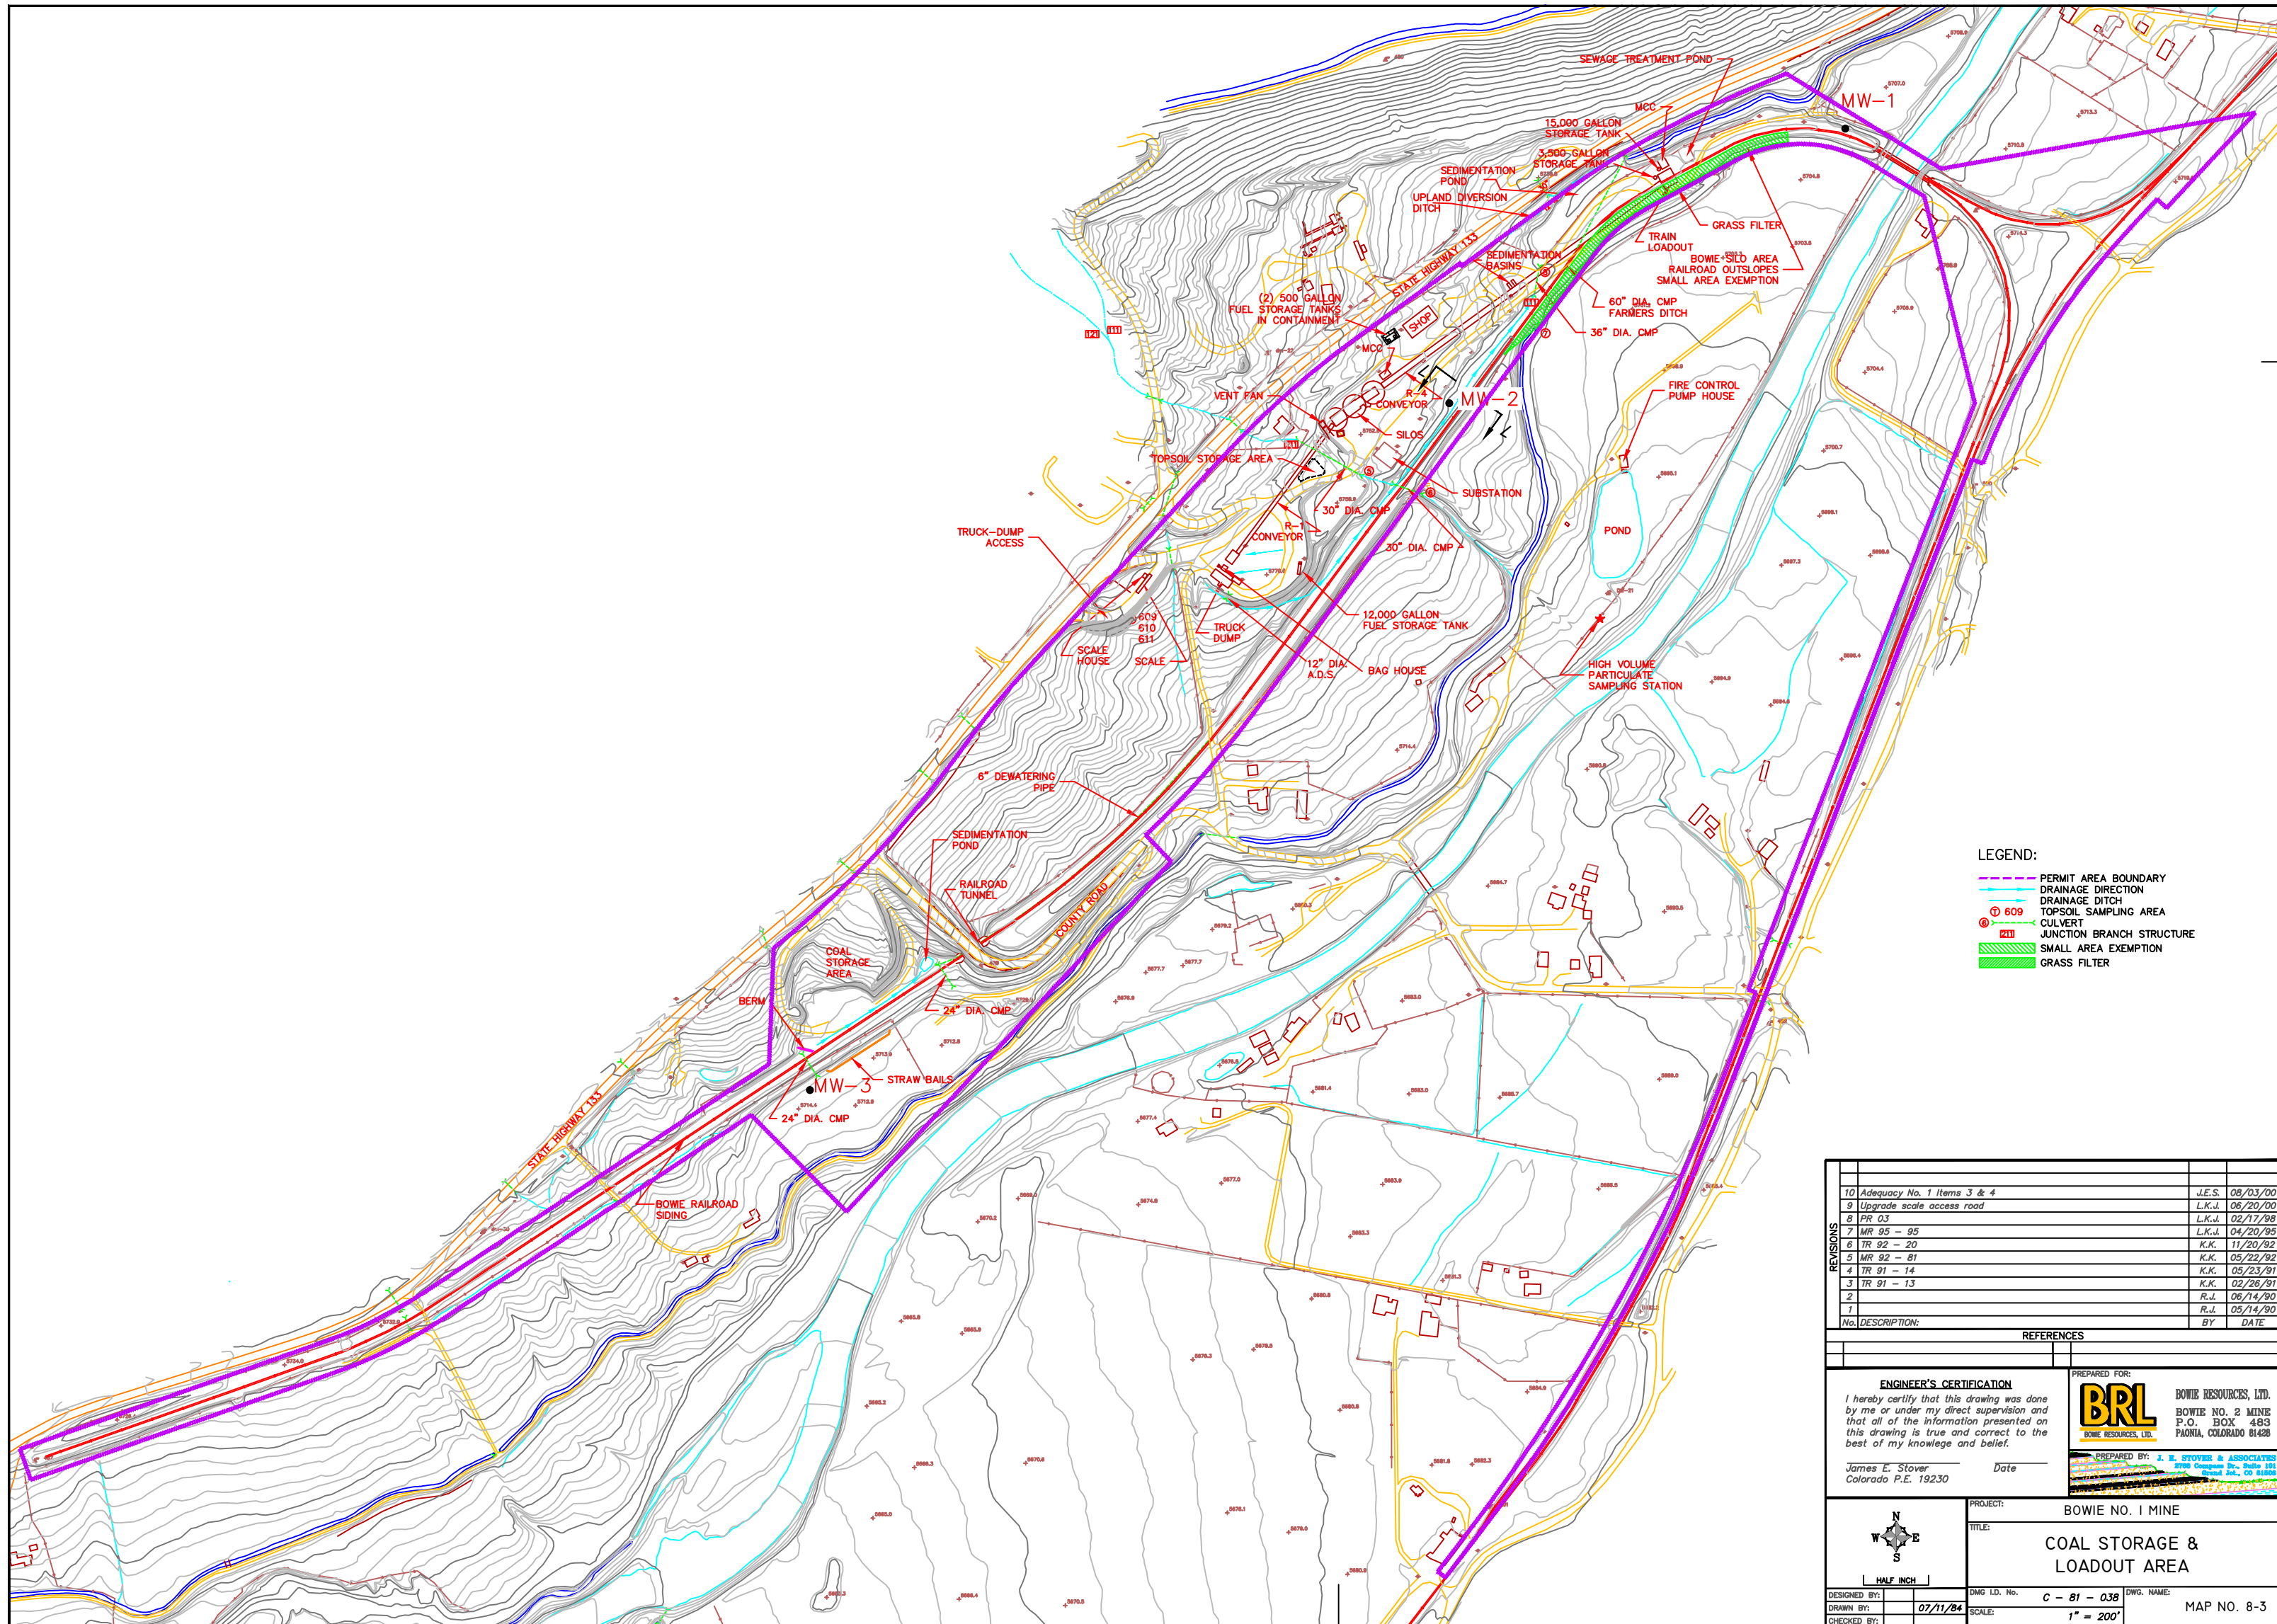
SEWAGE TREATMENT POND
MCC
MW-1
15,000 GALLON STORAGE TANK
3,500 GALLON STORAGE TANK
SEDIMENTATION POND
UPLAND DIVERSION DITCH
GRASS FILTER
TRAIN LOADOUT
BOWIE SILO AREA RAILROAD OUTSLOPES SMALL AREA EXEMPTION
SEDIMENTATION BASINS
STATE HIGHWAY 133
(2) 500 GALLON FUEL STORAGE TANKS IN CONTAINMENT
SHOP
60" DIA. CMP FARMERS DITCH
36" DIA. CMP
MCC
FIRE CONTROL PUMP HOUSE
VENT FAN
R-4 CONVEYOR
MW-2
SILOS
TOPSOIL STORAGE AREA
SUBSTATION
30" DIA. CMP
R-1 CONVEYOR
30" DIA. CMP
POND
TRUCK-DUMP ACCESS
609
610
611
TRUCK DUMP
12,000 GALLON FUEL STORAGE TANK
SCALE HOUSE
SCALE
12" DIA. A.D.S.
BAG HOUSE
HIGH VOLUME PARTICULATE SAMPLING STATION
6" DEWATERING PIPE
SEDIMENTATION POND
RAILROAD TUNNEL
COUNTY ROAD
COAL STORAGE AREA
BERM
24" DIA. CMP
MW-3
STRAW BAILS
24" DIA. CMP
STATE HIGHWAY 133
BOWIE RAILROAD SIDING

LEGEND:
PERMIT AREA BOUNDARY
DRAINAGE DIRECTION
DRAINAGE DITCH
609 TOPSOIL SAMPLING AREA
CULVERT
JUNCTION BRANCH STRUCTURE
SMALL AREA EXEMPTION
GRASS FILTER

| REVISIONS | | | |
|---|---|---|---|
| 10 | Adequacy No. 1 Items 3 & 4 | J.E.S. | 08/03/00 |
| 9 | Upgrade scale access road | L.K.J. | 06/20/00 |
| 8 | PR 03 | L.K.J. | 02/17/98 |
| 7 | MR 95 – 95 | L.K.J. | 04/20/95 |
| 6 | TR 92 – 20 | K.K. | 11/20/92 |
| 5 | MR 92 – 81 | K.K. | 05/22/92 |
| 4 | TR 91 – 14 | K.K. | 05/23/91 |
| 3 | TR 91 – 13 | K.K. | 02/26/91 |
| 2 | | R.J. | 06/14/90 |
| 1 | | R.J. | 05/14/90 |
| No. | DESCRIPTION: | BY | DATE |

REFERENCES

ENGINEER'S CERTIFICATION
I hereby certify that this drawing was done by me or under my direct supervision and that all of the information presented on this drawing is true and correct to the best of my knowlege and belief.
James E. Stover Colorado P.E. 19230
Date

PREPARED FOR:
BRL
BOWIE RESOURCES, LTD.
BOWIE RESOURCES, LTD.
BOWIE NO. 2 MINE
P.O. BOX 483
PAONIA, COLORADO 81428
PREPARED BY: J. E. STOVER & ASSOCIATES
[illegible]
Grand Jct., CO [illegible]

N W E S
HALF INCH
PROJECT: BOWIE NO. I MINE
TITLE: COAL STORAGE & LOADOUT AREA
DESIGNED BY:
DRAWN BY: 07/11/84
CHECKED BY:
DWG I.D. No. C – 81 – 038
DWG. NAME:
SCALE: 1" = 200'
MAP NO. 8-3